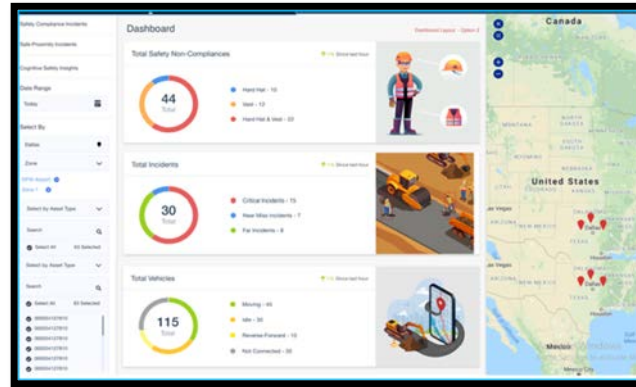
Safety Compliance Incidents

Safe Proximity Incidents

Cognitive Safety Insights

Date Range

Today

Select By

Dallas

Zone

RFID Asset

Zone 1

Select by Asset Type

Search

Select All

60 Selected

Select by Asset Type

Search

Select All

60 Selected

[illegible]

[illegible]

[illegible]

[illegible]

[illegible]

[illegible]

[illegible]

Dashboard

Dashboard Layout - Option 2

Total Safety Non-Compliances

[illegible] Since last hour

44

Total

Hard Hat - 10

Vest - 12

Hard Hat & Vest - 22

Total Incidents

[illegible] Since last hour

30

Total

Critical Incidents - 15

Near Miss Incidents - 7

Far Incidents - 8

Total Vehicles

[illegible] Since last hour

115

Total

Moving - 46

Idle - 30

Reverse-Forward - 10

Not Connected - 30

Canada

United States

Las Vegas

Dallas

Dallas

Mexico